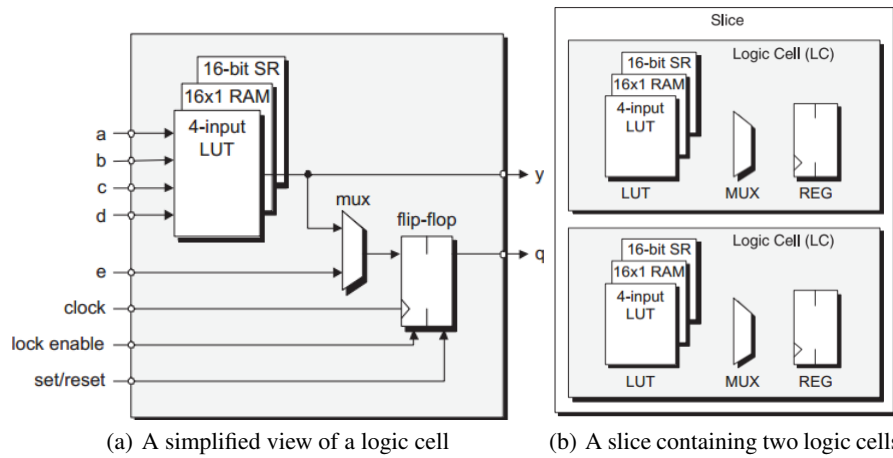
16-bit SR
16x1 RAM
4-input LUT
a
b
c
d
mux
flip-flop
y
q
e
clock
lock enable
set/reset

Slice
Logic Cell (LC)
16-bit SR
16x1 RAM
4-input LUT
LUT
MUX
REG
Logic Cell (LC)
16-bit SR
16x1 RAM
4-input LUT
LUT
MUX
REG

(a) A simplified view of a logic cell

(b) A slice containing two logic cells